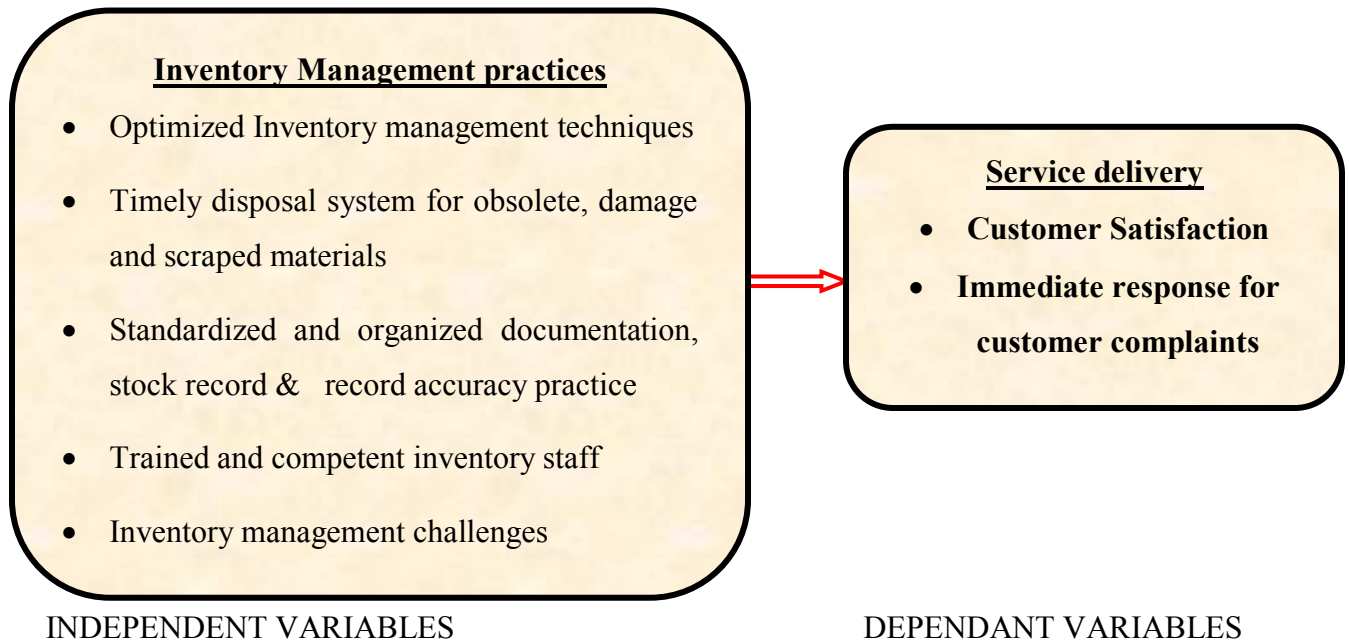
Inventory Management practices

- Optimized Inventory management techniques
- Timely disposal system for obsolete, damage and scraped materials
- Standardized and organized documentation, stock record & record accuracy practice
- Trained and competent inventory staff
- Inventory management challenges

Service delivery

- Customer Satisfaction
- Immediate response for customer complaints

INDEPENDENT VARIABLES

DEPENDANT VARIABLES